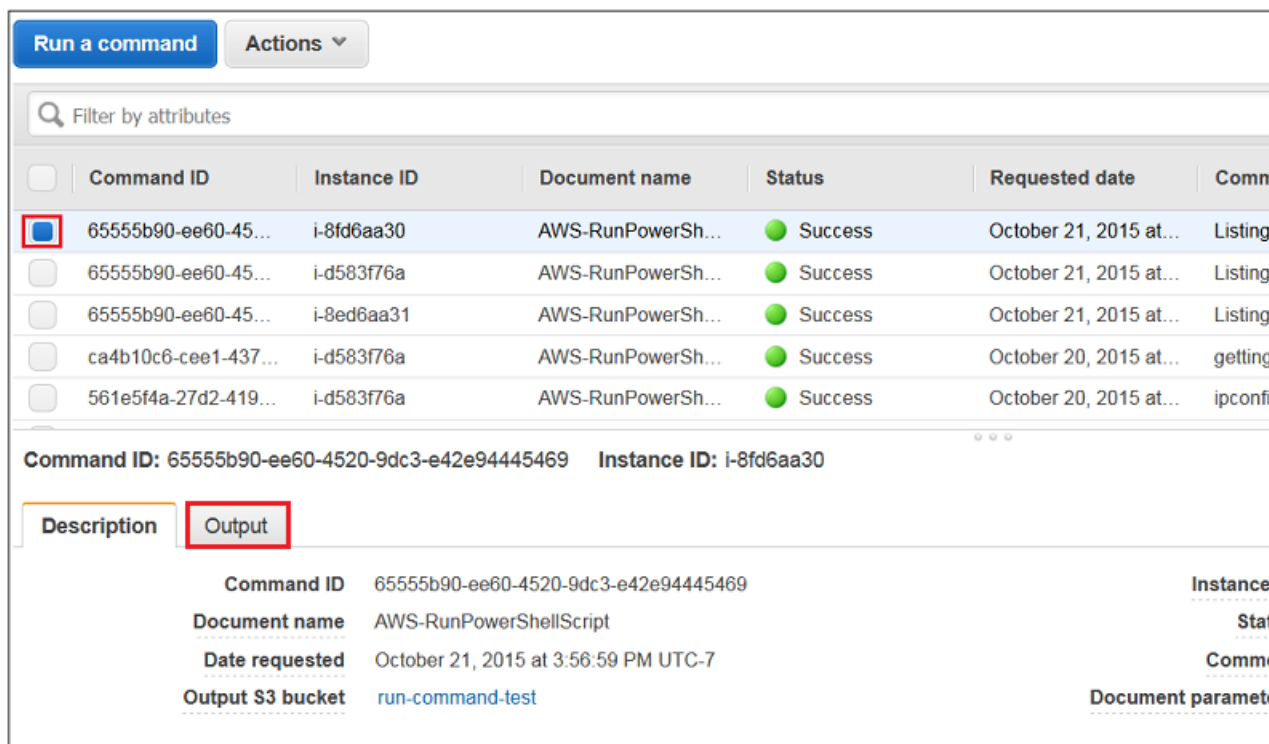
Run a command Actions

Filter by attributes

| | Command ID | Instance ID | Document name | Status | Requested date | Comm |
|---|---|---|---|---|---|---|
| | 65555b90-ee60-45... | i-8fd6aa30 | AWS-RunPowerSh... | Success | October 21, 2015 at... | Listing |
| | 65555b90-ee60-45... | i-d583f76a | AWS-RunPowerSh... | Success | October 21, 2015 at... | Listing |
| | 65555b90-ee60-45... | i-8ed6aa31 | AWS-RunPowerSh... | Success | October 21, 2015 at... | Listing |
| | ca4b10c6-cee1-437... | i-d583f76a | AWS-RunPowerSh... | Success | October 20, 2015 at... | getting |
| | 561e5f4a-27d2-419... | i-d583f76a | AWS-RunPowerSh... | Success | October 20, 2015 at... | ipconfi |

Command ID: 65555b90-ee60-4520-9dc3-e42e94445469 Instance ID: i-8fd6aa30

Description Output

Command ID 65555b90-ee60-4520-9dc3-e42e94445469
Document name AWS-RunPowerShellScript
Date requested October 21, 2015 at 3:56:59 PM UTC-7
Output S3 bucket run-command-test

Instance
Stat
Comm
Document paramete